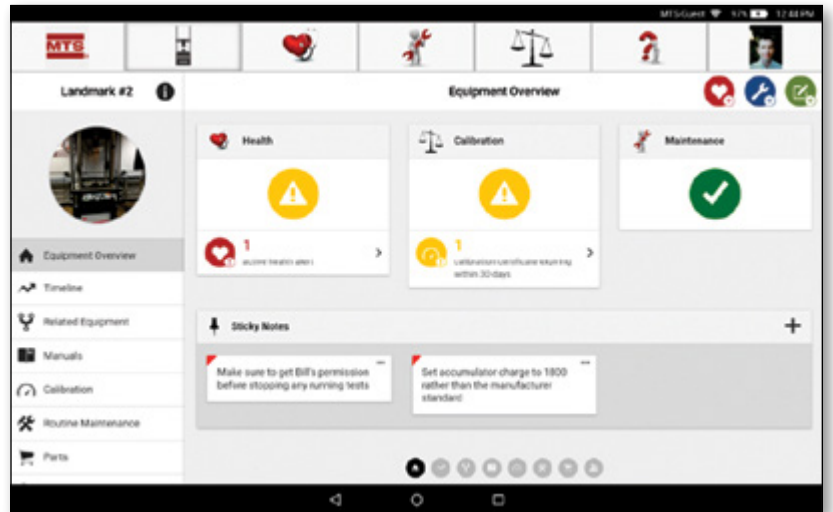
MTSGuest 97% 12:48 PM

MTS

Landmark #2

Equipment Overview

Health

1
active health alert

Calibration

1
calibration certificate expiring within 30 days

Maintenance

Equipment Overview
Timeline
Related Equipment
Manuals
Calibration
Routine Maintenance
Parts

Sticky Notes

+

Make sure to get Bill's permission before stopping any running tests

Set accumulator charge to 1800 rather than the manufacturer standard